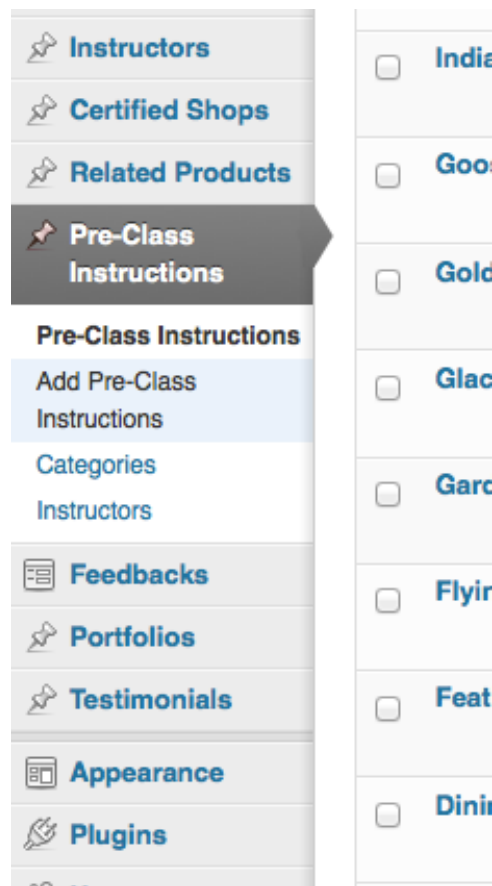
Instructors
Certified Shops
Related Products
Pre-Class Instructions
Pre-Class Instructions
Add Pre-Class Instructions
Categories
Instructors
Feedbacks
Portfolios
Testimonials
Appearance
Plugins

India
Goos
Gold
Glac
Garc
Flyir
Feat
Dinir